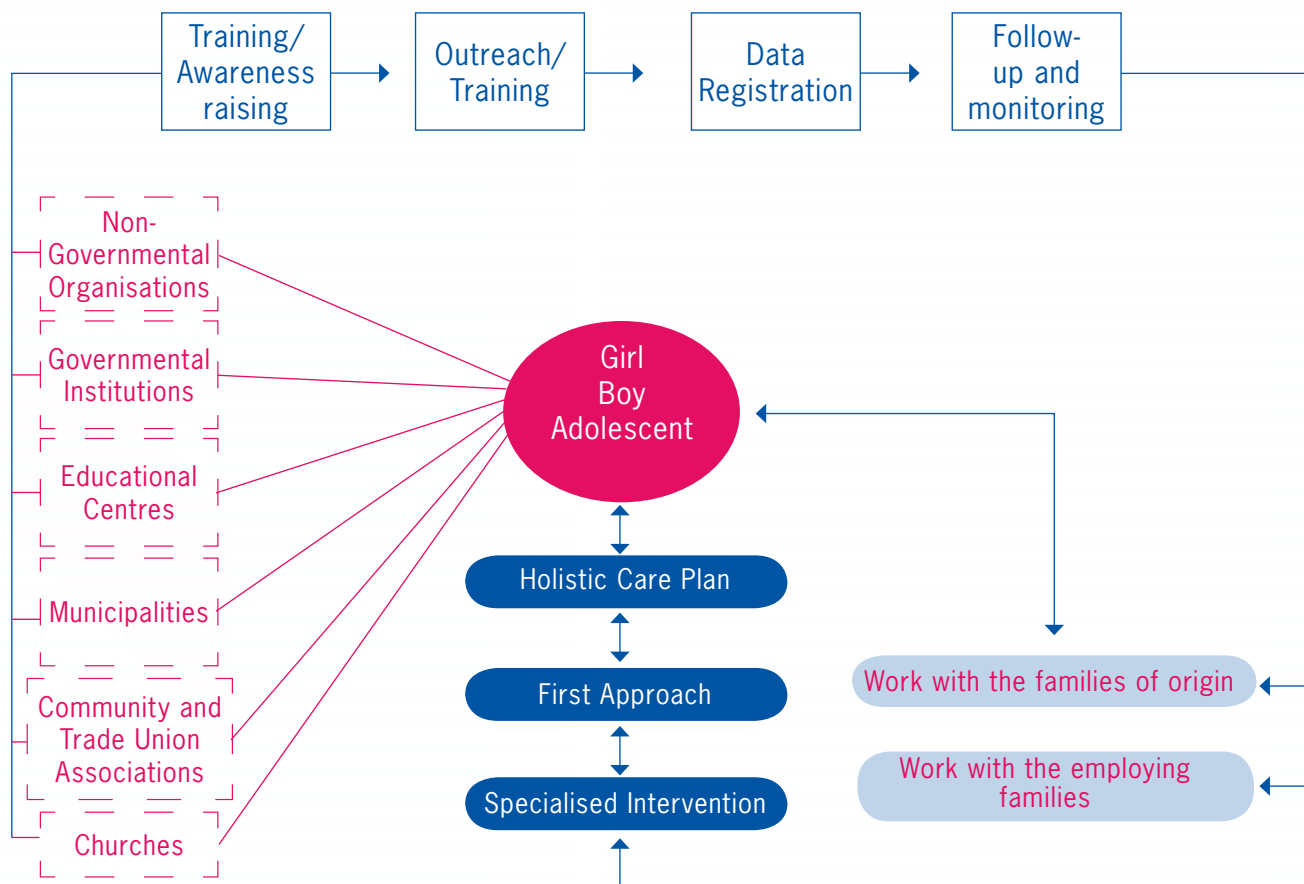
Training/ Awareness raising

Outreach/ Training

Data Registration

Follow-up and monitoring

Non-Governmental Organisations

Governmental Institutions

Educational Centres

Municipalities

Community and Trade Union Associations

Churches

Girl
Boy
Adolescent

Holistic Care Plan

First Approach

Specialised Intervention

Work with the families of origin

Work with the employing families